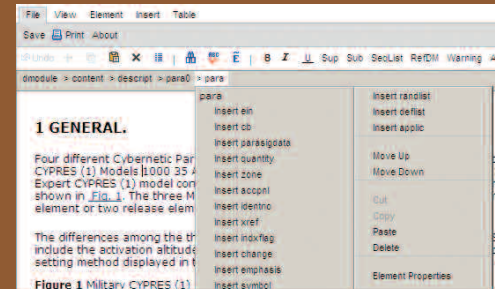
File View Element Insert Table

Save Print About

Undo B I U Sup Sub SeqList RefDM Warning

dmodule > content > descript > para0 > para

1 GENERAL.

Four different Cybernetic Par
CYPRES (1) Models 1000 35
Expert CYPRES (1) model con
shown in Fig. 1. The three M
element or two release elem

The differences among the th
include the activation altitude
setting method displayed in t

Figure 1 Military CYPRES (1)

para
Insert ein
Insert cb
Insert parasigdata
Insert quantity
Insert zone
Insert accpnl
Insert identno
Insert xref
Insert indxflag
Insert change
Insert emphasis
Insert symbol

Insert randlist
Insert deflist
Insert applic

Move Up
Move Down

Cut
Copy
Paste
Delete

Element Properties